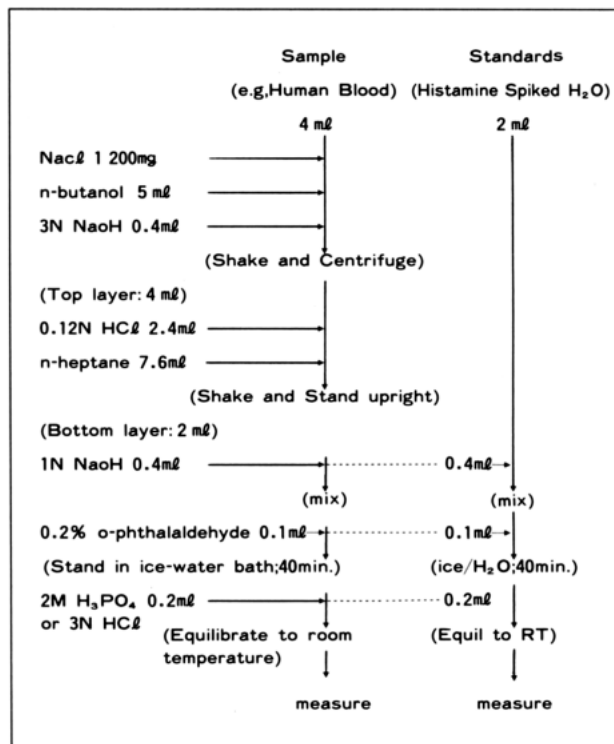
Sample (e.g,Human Blood) 4 mℓ

Standards (Histamine Spiked $H_2O$) 2 mℓ

Nacℓ 1 200mg

n-butanol 5 mℓ

3N NaoH 0.4mℓ

(Shake and Centrifuge)

(Top layer: 4 mℓ)

0.12N HCℓ 2.4mℓ

n-heptane 7.6mℓ

(Shake and Stand upright)

(Bottom layer: 2 mℓ)

1N NaoH 0.4mℓ

0.4mℓ

(mix)

(mix)

0.2% o-phthalaldehyde 0.1mℓ

0.1mℓ

(Stand in ice-water bath;40min.)

(ice/$H_2O$;40min.)

2M $H_3PO_4$ 0.2mℓ or 3N HCℓ

0.2mℓ

(Equilibrate to room temperature)

(Equil to RT)

measure

measure